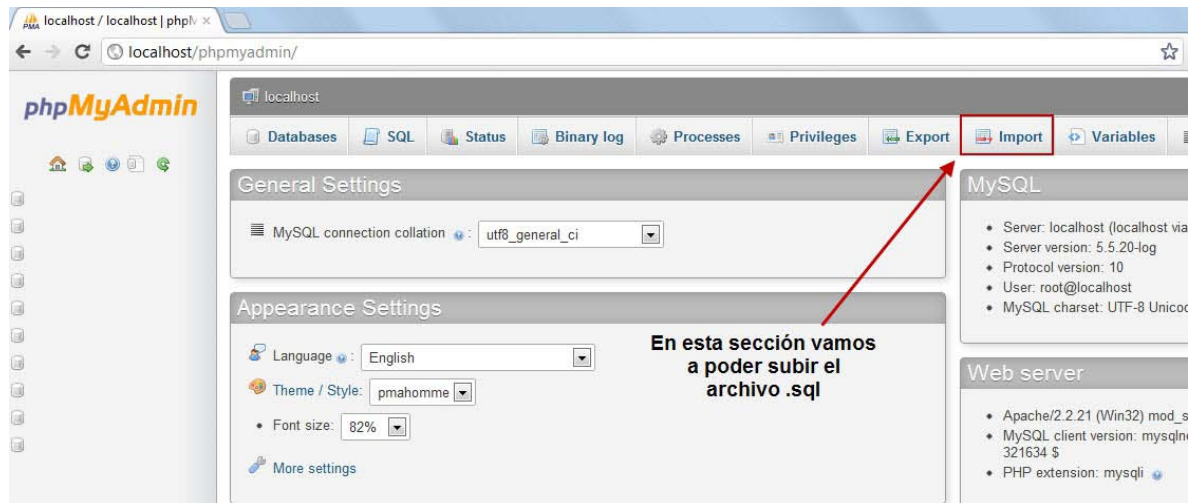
PMA localhost / localhost | phpM ×

localhost/phpmyadmin/

phpMyAdmin

localhost

Databases SQL Status Binary log Processes Privileges Export Import Variables

General Settings

MySQL connection collation : utf8_general_ci

Appearance Settings

Language : English

Theme / Style: pmahomme

• Font size: 82%

More settings

En esta sección vamos a poder subir el archivo .sql

MySQL

• Server: localhost (localhost via
• Server version: 5.5.20-log
• Protocol version: 10
• User: root@localhost
• MySQL charset: UTF-8 Unico

Web server

• Apache/2.2.21 (Win32) mod_s
• MySQL client version: mysqln 321634 $
• PHP extension: mysqli